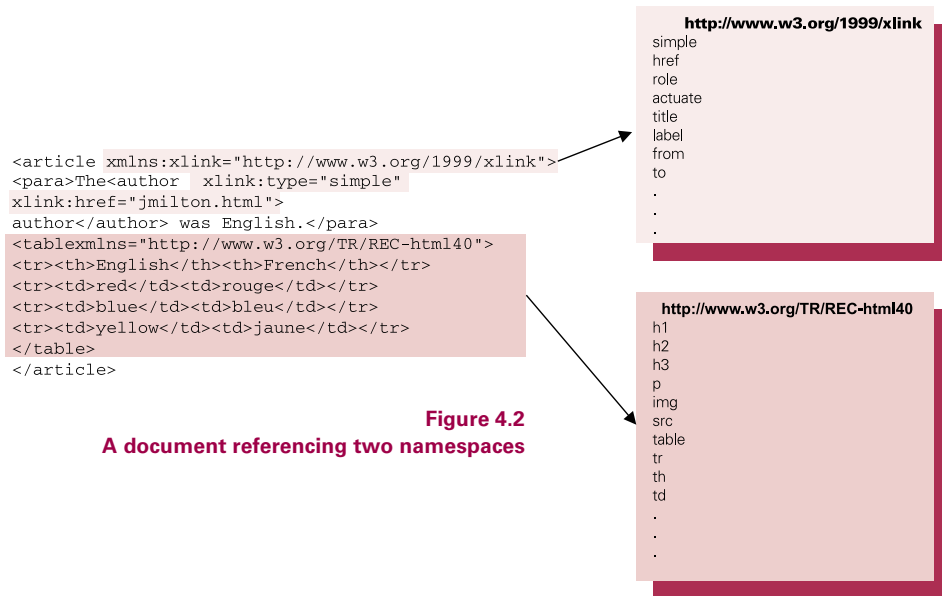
<article xmlns:xlink="http://www.w3.org/1999/xlink">
<para>The<author  xlink:type="simple"
xlink:href="jmilton.html">
author</author> was English.</para>
<tablexmlns="http://www.w3.org/TR/REC-html40">
<tr><th>English</th><th>French</th></tr>
<tr><td>red</td><td>rouge</td></tr>
<tr><td>blue</td><td>bleu</td></tr>
<tr><td>yellow</td><td>jaune</td></tr>
</table>
</article>

http://www.w3.org/1999/xlink
simple
href
role
actuate
title
label
from
to
.
.
.

http://www.w3.org/TR/REC-html40
h1
h2
h3
p
img
src
table
tr
th
td
.
.
.

Figure 4.2
A document referencing two namespaces